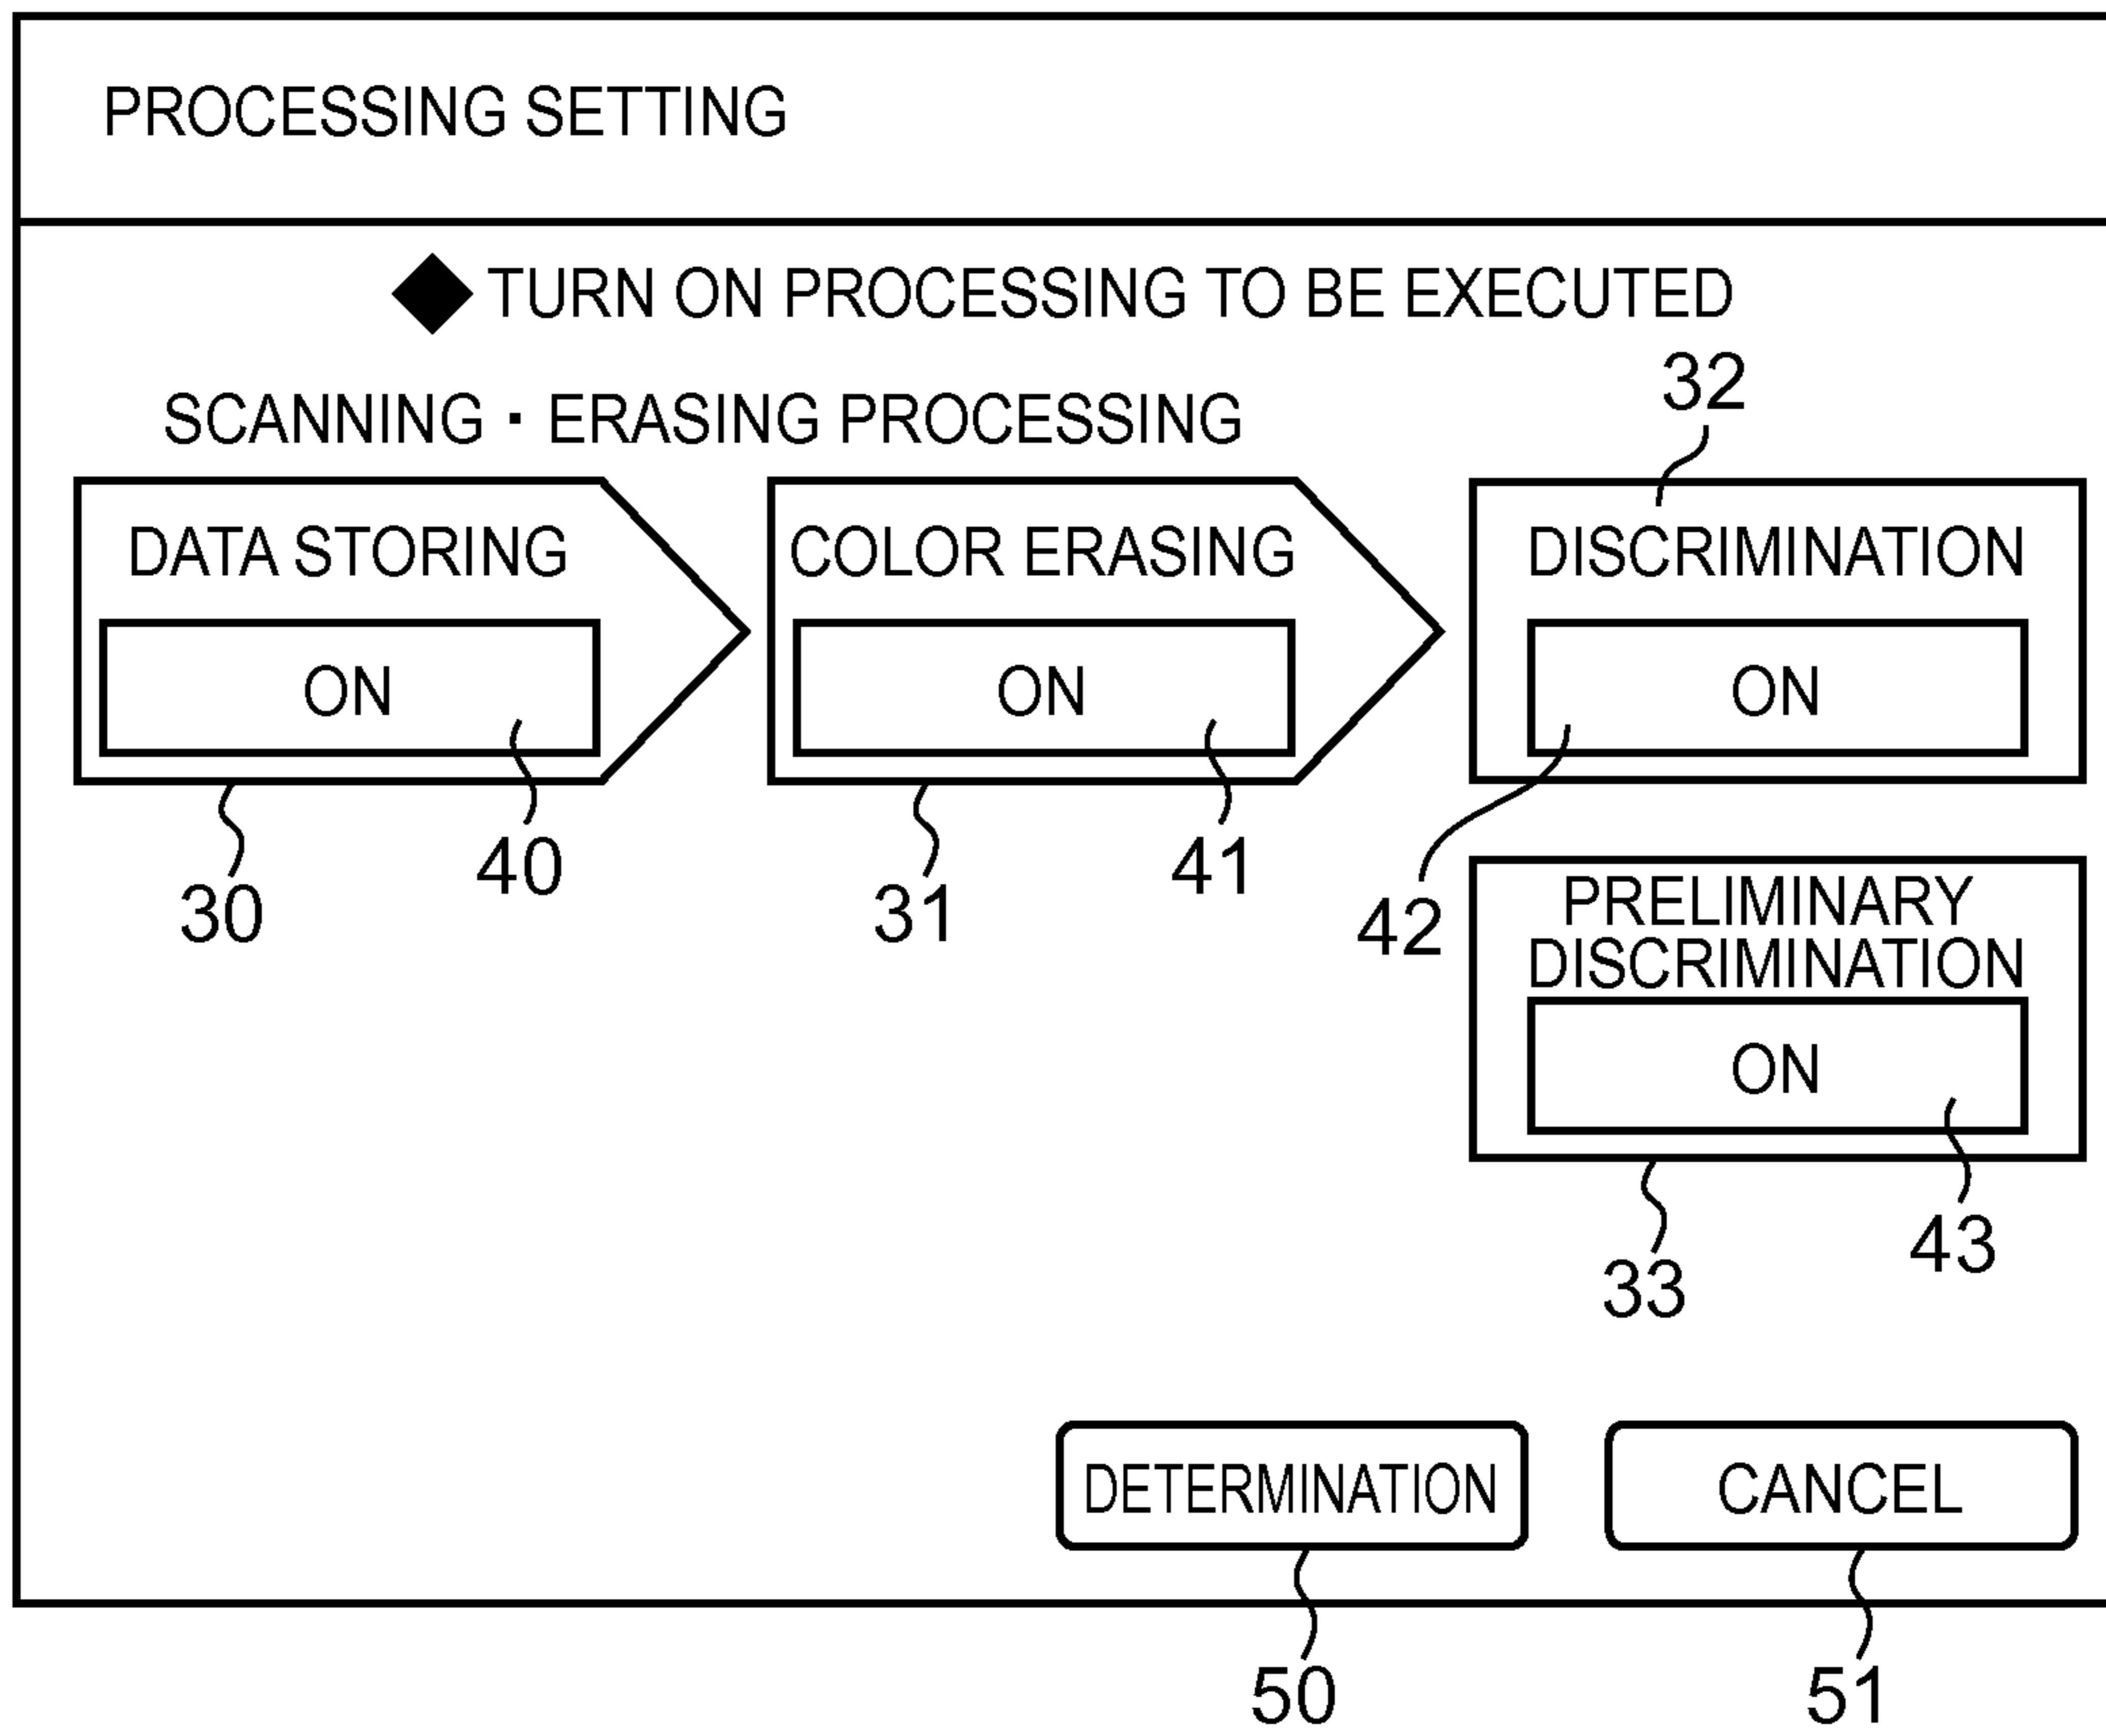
PROCESSING SETTING

◆ TURN ON PROCESSING TO BE EXECUTED

SCANNING · ERASING PROCESSING

32

DATA STORING

ON

COLOR ERASING

ON

DISCRIMINATION

ON

30

40

31

41

42

PRELIMINARY DISCRIMINATION

ON

33

43

DETERMINATION

CANCEL

50

51